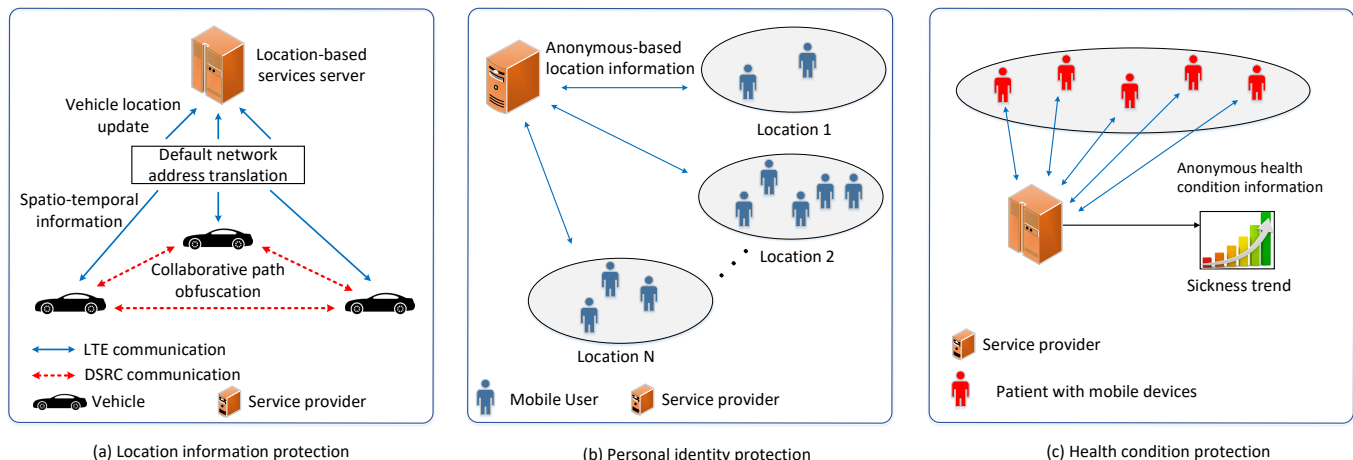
Location-based services server

Vehicle location update

Default network address translation

Spatio-temporal information

Collaborative path obfuscation

LTE communication

DSRC communication

Vehicle

Service provider

(a) Location information protection

Anonymous-based location information

Location 1

Location 2

Location N

Mobile User

Service provider

(b) Personal identity protection

Anonymous health condition information

Sickness trend

Service provider

Patient with mobile devices

(c) Health condition protection